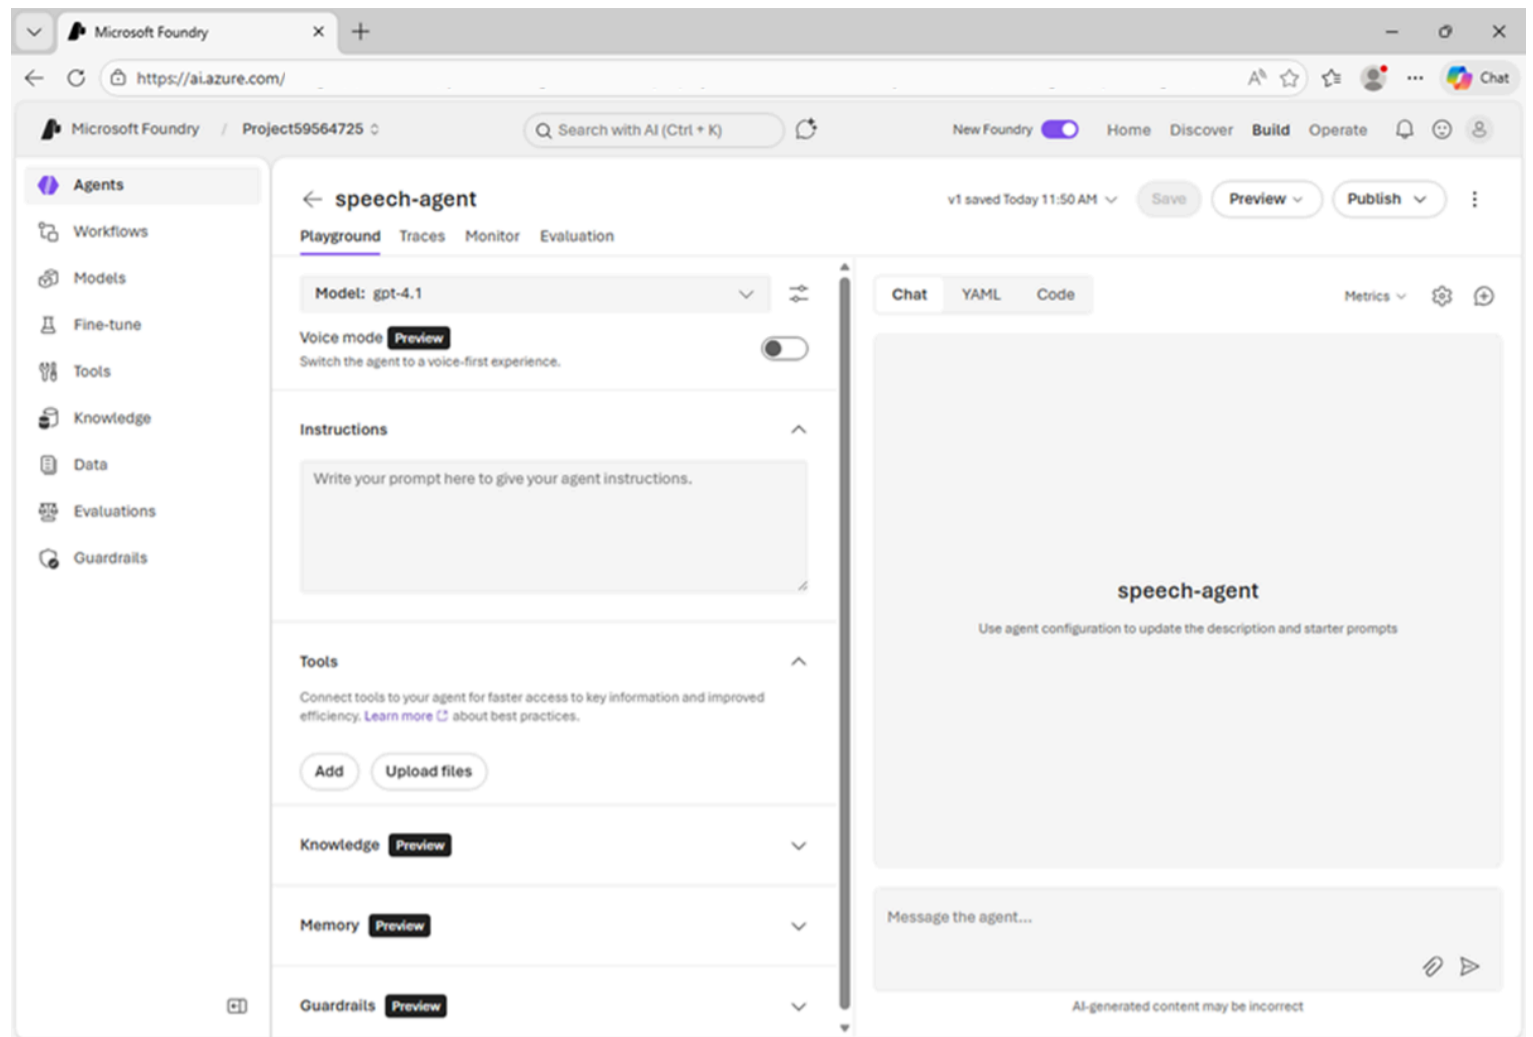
Microsoft Foundry
https://ai.azure.com/
Chat

Microsoft Foundry / Project59564725
Search with AI (Ctrl + K)
New Foundry Home Discover Build Operate

Agents
Workflows
Models
Fine-tune
Tools
Knowledge
Data
Evaluations
Guardrails

speech-agent
v1 saved Today 11:50 AM Save Preview Publish
Playground Traces Monitor Evaluation

Model: gpt-4.1
Voice mode Preview
Switch the agent to a voice-first experience.

Instructions
Write your prompt here to give your agent instructions.

Tools
Connect tools to your agent for faster access to key information and improved efficiency. Learn more about best practices.
Add Upload files

Knowledge Preview

Memory Preview

Guardrails Preview

Chat YAML Code
Metrics

speech-agent
Use agent configuration to update the description and starter prompts

Message the agent...

AI-generated content may be incorrect